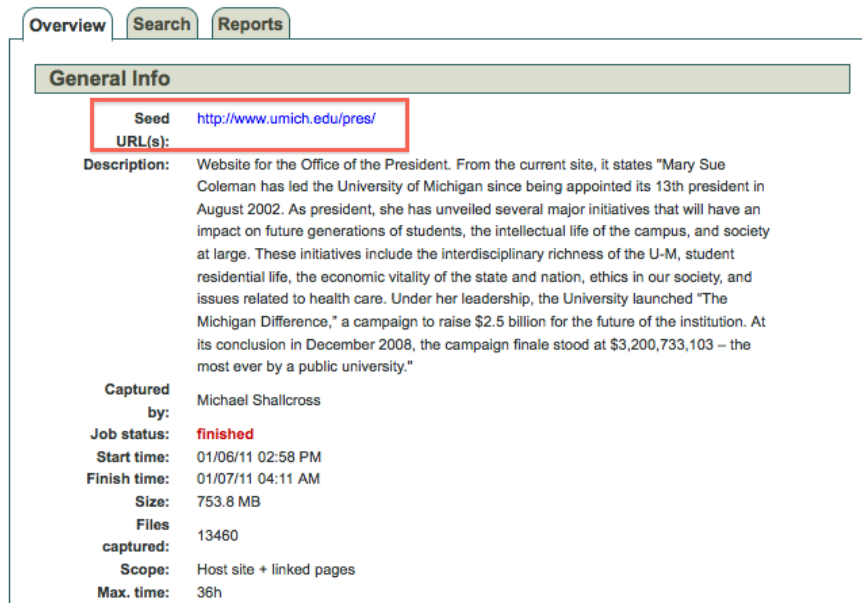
Overview Search Reports

General Info

| | |
|---|---|
| Seed URL(s): | http://www.umich.edu/pres/ |
| Description: | Website for the Office of the President. From the current site, it states "Mary Sue Coleman has led the University of Michigan since being appointed its 13th president in August 2002. As president, she has unveiled several major initiatives that will have an impact on future generations of students, the intellectual life of the campus, and society at large. These initiatives include the interdisciplinary richness of the U-M, student residential life, the economic vitality of the state and nation, ethics in our society, and issues related to health care. Under her leadership, the University launched "The Michigan Difference," a campaign to raise $2.5 billion for the future of the institution. At its conclusion in December 2008, the campaign finale stood at $3,200,733,103 – the most ever by a public university." |
| Captured by: | Michael Shallcross |
| Job status: | finished |
| Start time: | 01/06/11 02:58 PM |
| Finish time: | 01/07/11 04:11 AM |
| Size: | 753.8 MB |
| Files captured: | 13460 |
| Scope: | Host site + linked pages |
| Max. time: | 36h |